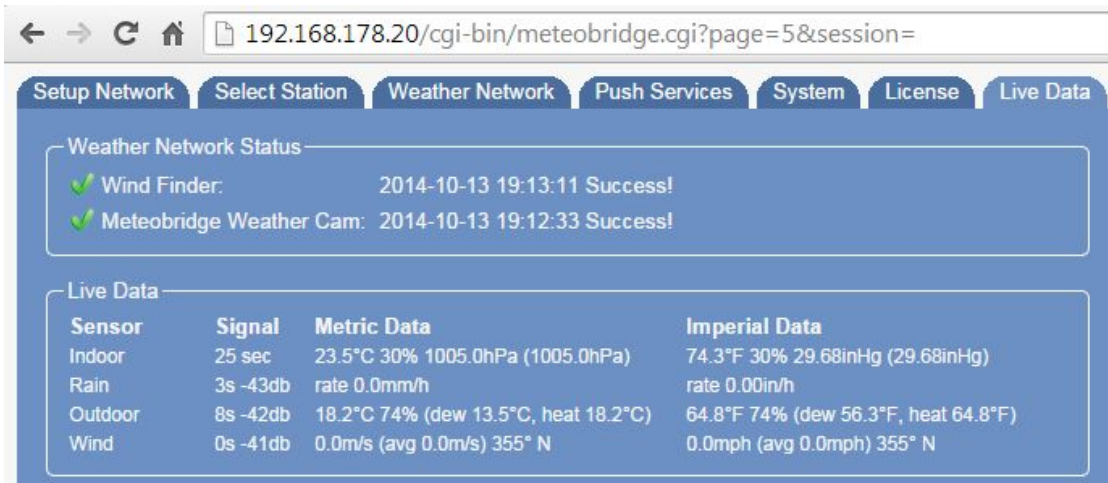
192.168.178.20/cgi-bin/meteobridge.cgi?page=5&session=

Setup Network | Select Station | Weather Network | Push Services | System | License | Live Data

Weather Network Status

Wind Finder: 2014-10-13 19:13:11 Success!

Meteobridge Weather Cam: 2014-10-13 19:12:33 Success!

Live Data

| Sensor | Signal | Metric Data | Imperial Data |
|---|---|---|---|
| Indoor | 25 sec | 23.5°C 30% 1005.0hPa (1005.0hPa) | 74.3°F 30% 29.68inHg (29.68inHg) |
| Rain | 3s -43db | rate 0.0mm/h | rate 0.00in/h |
| Outdoor | 8s -42db | 18.2°C 74% (dew 13.5°C, heat 18.2°C) | 64.8°F 74% (dew 56.3°F, heat 64.8°F) |
| Wind | 0s -41db | 0.0m/s (avg 0.0m/s) 355° N | 0.0mph (avg 0.0mph) 355° N |